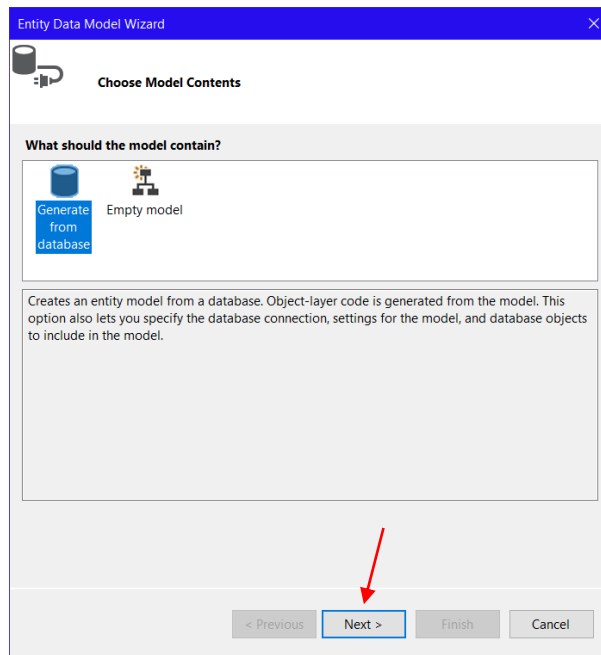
Entity Data Model Wizard

Choose Model Contents

What should the model contain?

Generate from database

Empty model

Creates an entity model from a database. Object-layer code is generated from the model. This option also lets you specify the database connection, settings for the model, and database objects to include in the model.

< Previous

Next >

Finish

Cancel